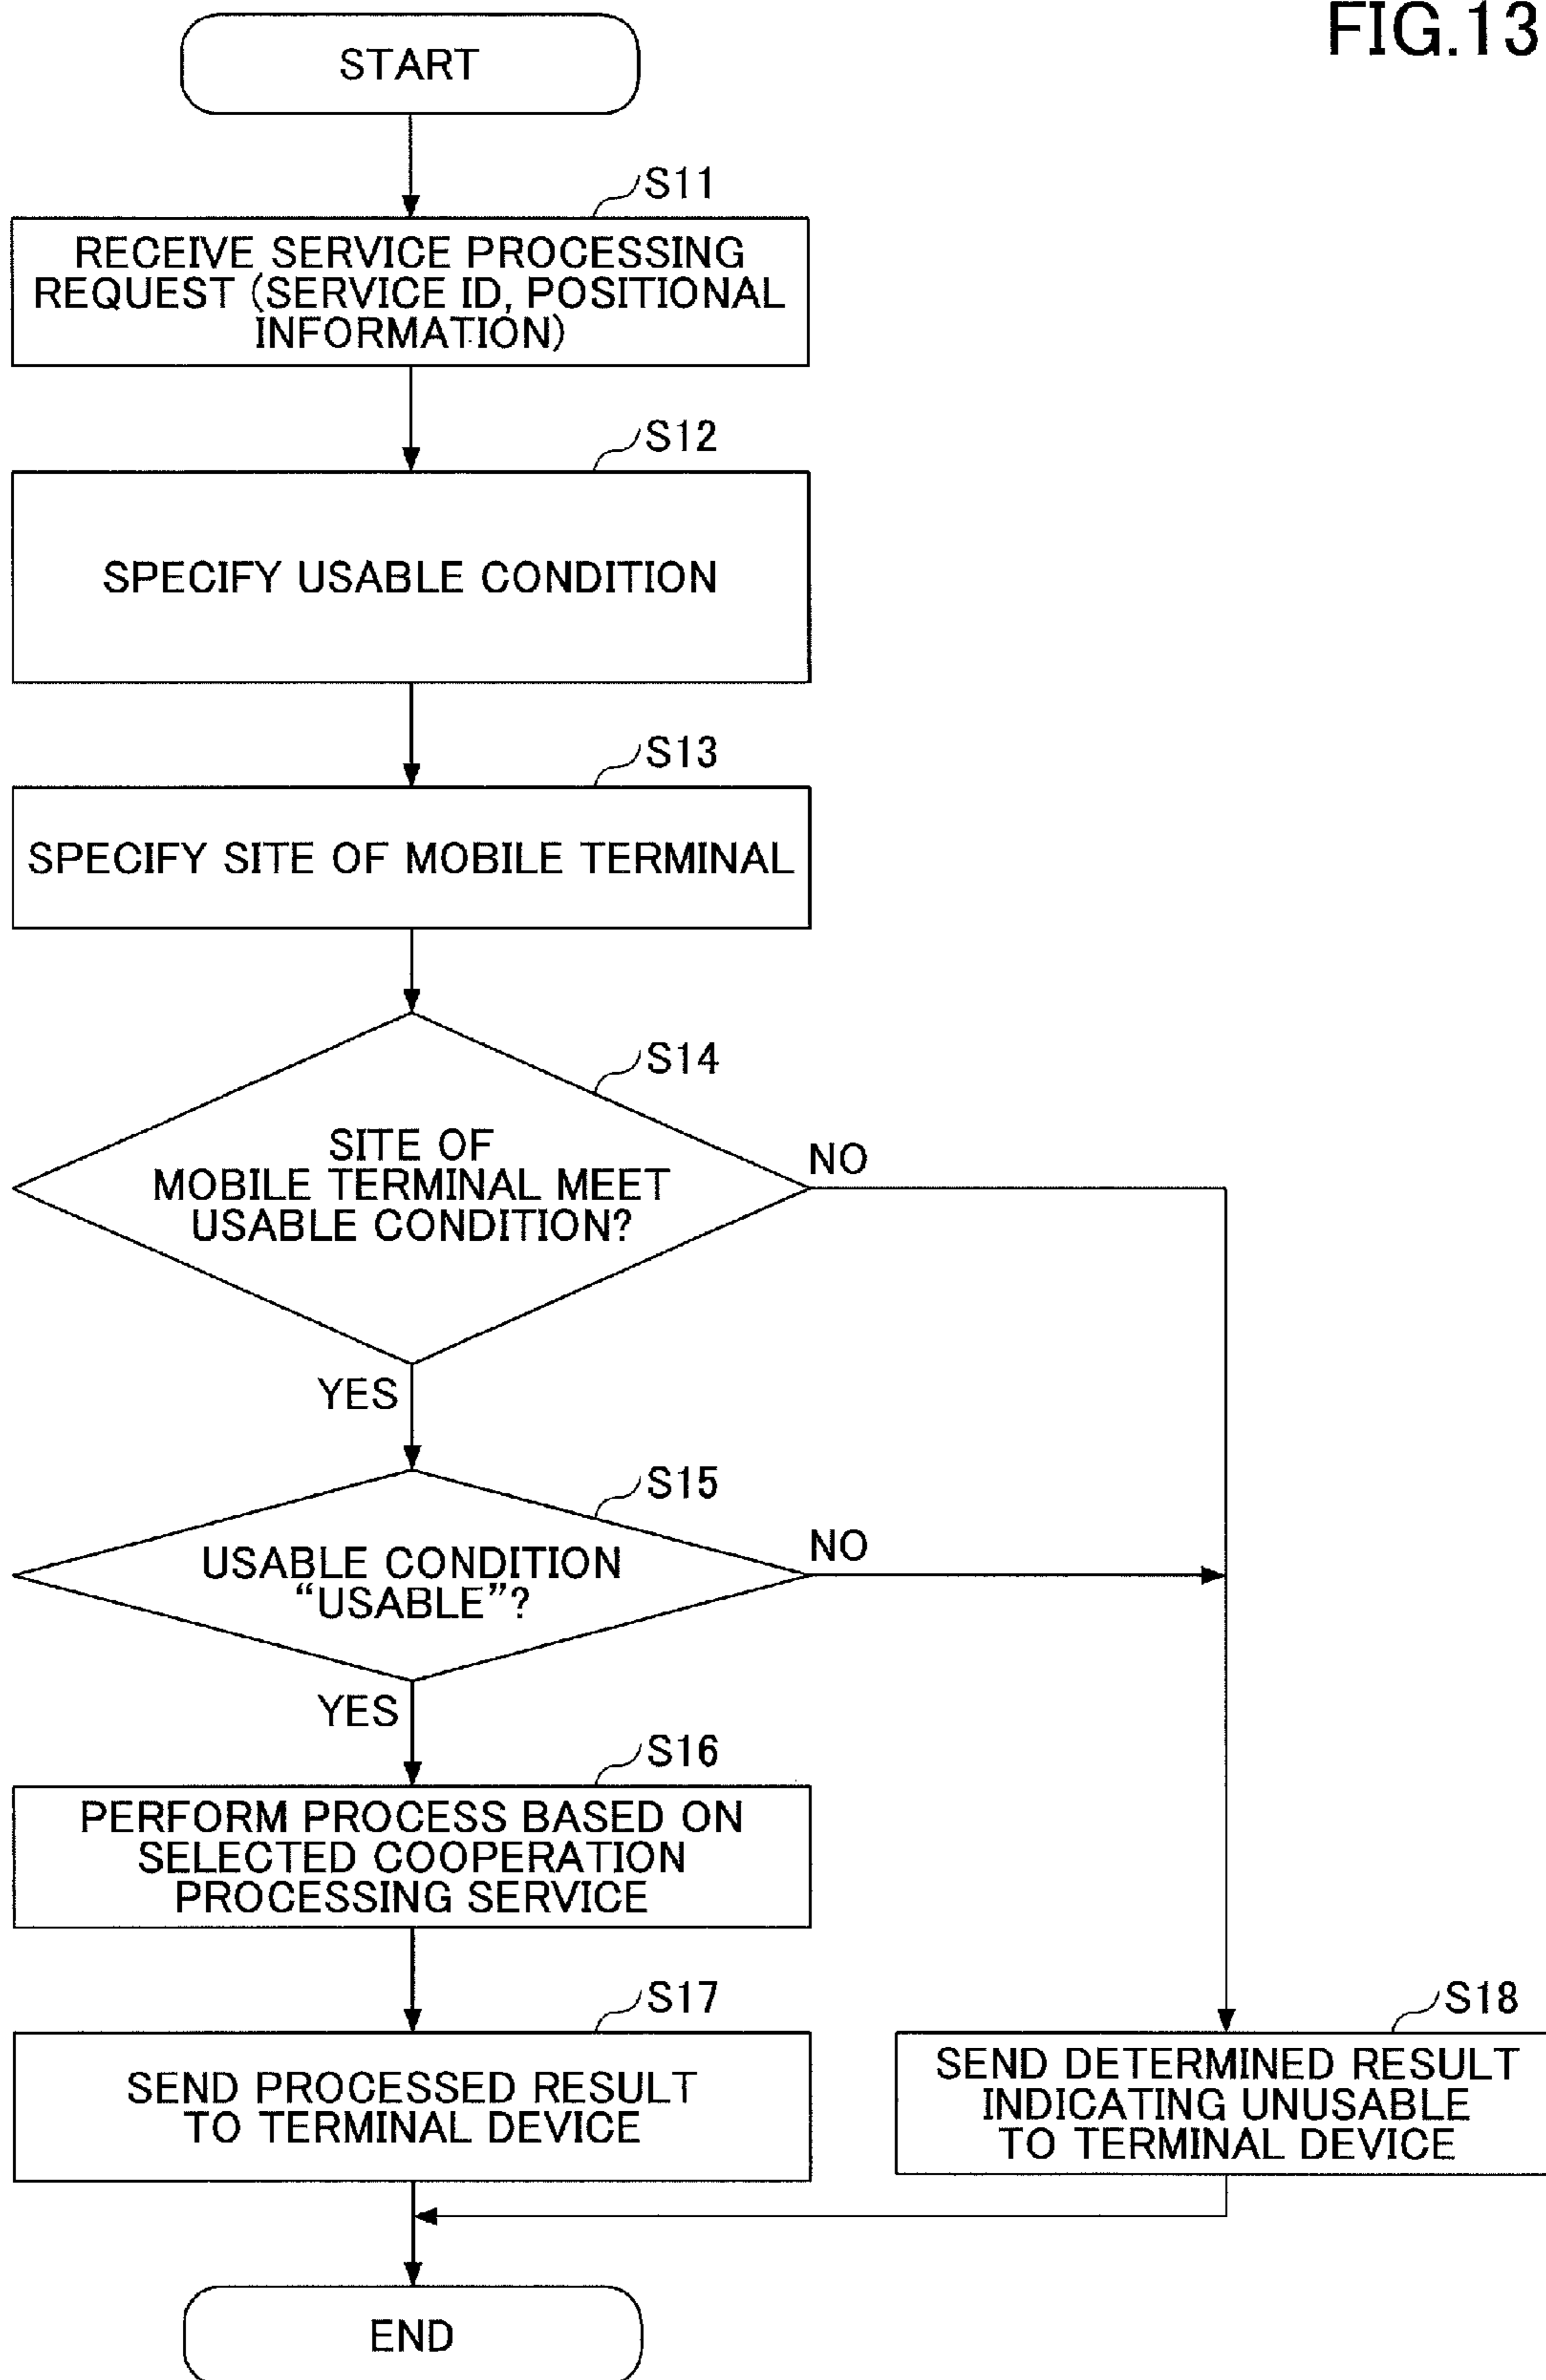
FIG.13

START

S11

RECEIVE SERVICE PROCESSING REQUEST (SERVICE ID, POSITIONAL INFORMATION)

S12

SPECIFY USABLE CONDITION

S13

SPECIFY SITE OF MOBILE TERMINAL

S14

SITE OF MOBILE TERMINAL MEET USABLE CONDITION?

NO

YES

S15

USABLE CONDITION "USABLE"?

NO

YES

S16

PERFORM PROCESS BASED ON SELECTED COOPERATION PROCESSING SERVICE

S17

SEND PROCESSED RESULT TO TERMINAL DEVICE

S18

SEND DETERMINED RESULT INDICATING UNUSABLE TO TERMINAL DEVICE

END